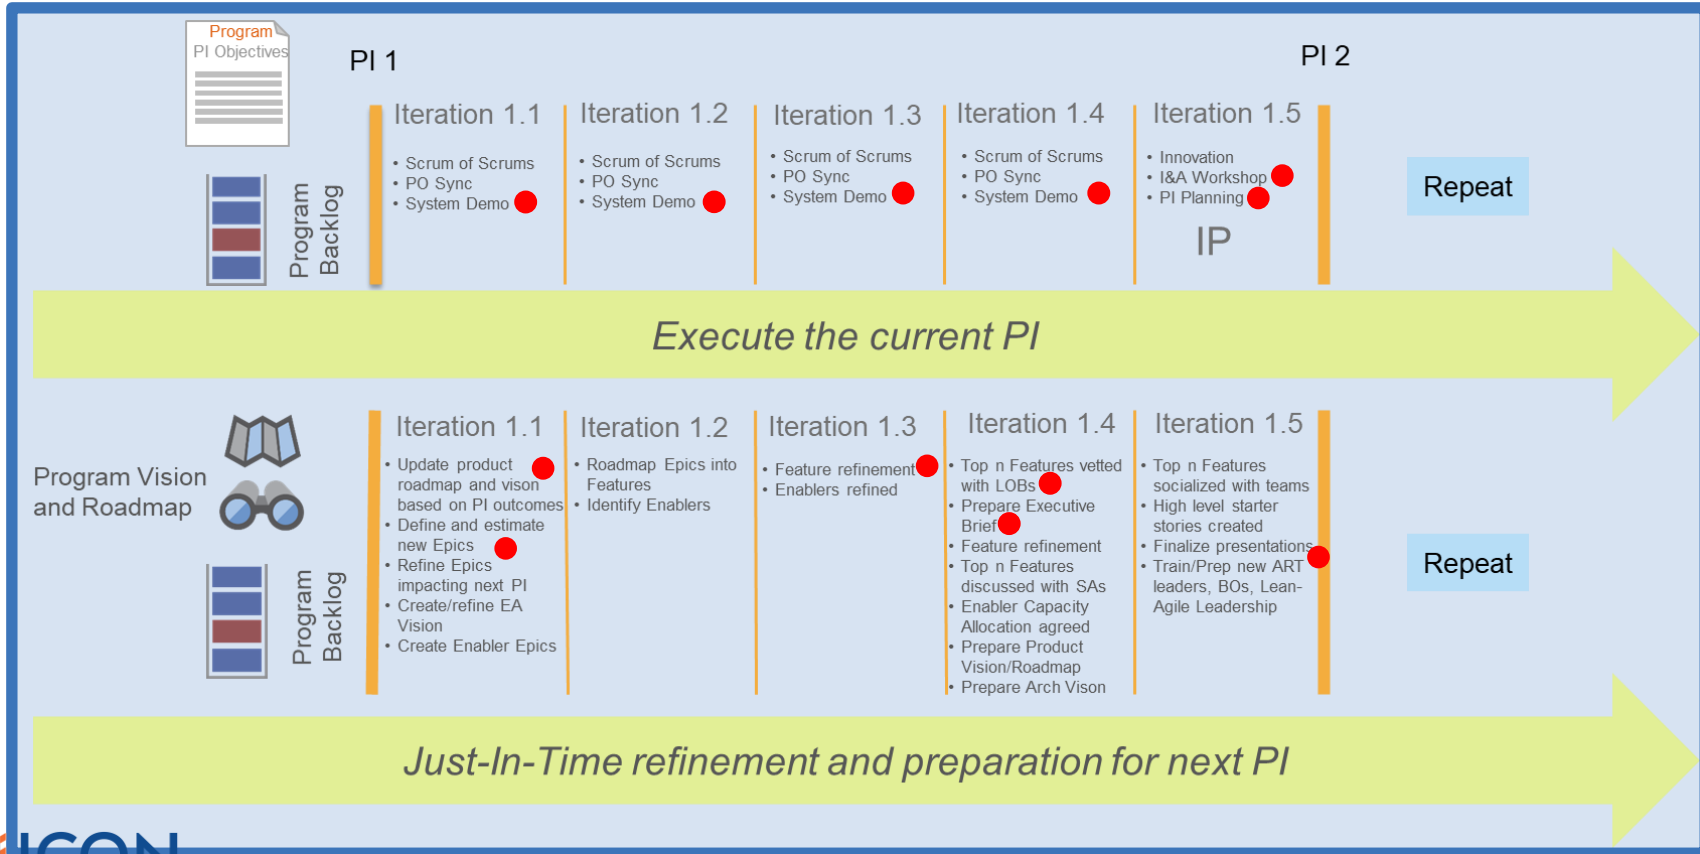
Program
PI Objectives

PI 1

PI 2

Program Backlog

Iteration 1.1
• Scrum of Scrums
• PO Sync
• System Demo

Iteration 1.2
• Scrum of Scrums
• PO Sync
• System Demo

Iteration 1.3
• Scrum of Scrums
• PO Sync
• System Demo

Iteration 1.4
• Scrum of Scrums
• PO Sync
• System Demo

Iteration 1.5
• Innovation
• I&A Workshop
• PI Planning
IP

Repeat

Execute the current PI

Program Vision and Roadmap

Program Backlog

Iteration 1.1
• Update product roadmap and vison based on PI outcomes
• Define and estimate new Epics
• Refine Epics impacting next PI
• Create/refine EA Vision
• Create Enabler Epics

Iteration 1.2
• Roadmap Epics into Features
• Identify Enablers

Iteration 1.3
• Feature refinement
• Enablers refined

Iteration 1.4
• Top n Features vetted with LOBs
• Prepare Executive Brief
• Feature refinement
• Top n Features discussed with SAs
• Enabler Capacity Allocation agreed
• Prepare Product Vision/Roadmap
• Prepare Arch Vison

Iteration 1.5
• Top n Features socialized with teams
• High level starter stories created
• Finalize presentations
• Train/Prep new ART leaders, BOs, Lean-Agile Leadership

Repeat

Just-In-Time refinement and preparation for next PI

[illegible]